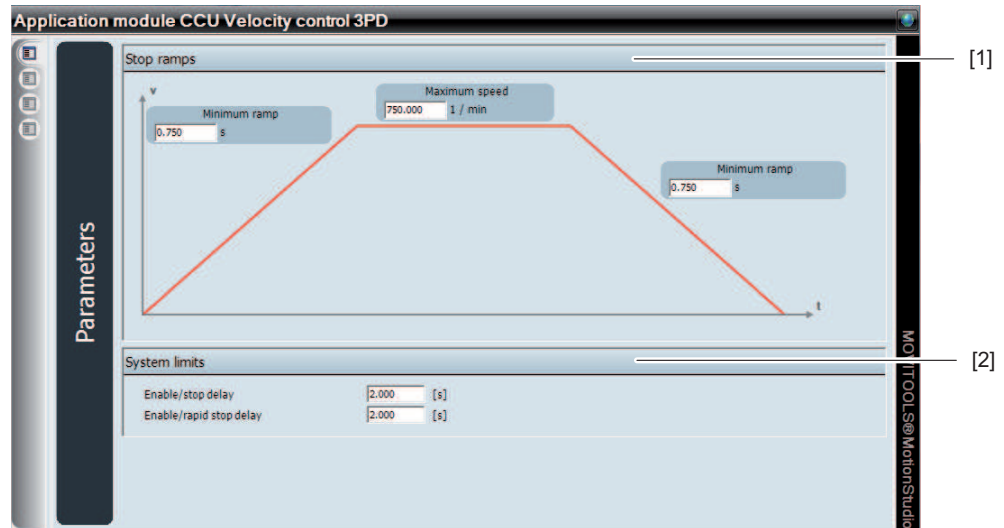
Application module CCU Velocity control 3PD

Parameters

Stop ramps

[1]

v

Minimum ramp
0.750 s

Maximum speed
750.000 1 / min

Minimum ramp
0.750 s

t

System limits

[2]

Enable/stop delay 2.000 [s]
Enable/rapid stop delay 2.000 [s]

MOVITOOLS®MotionStudio